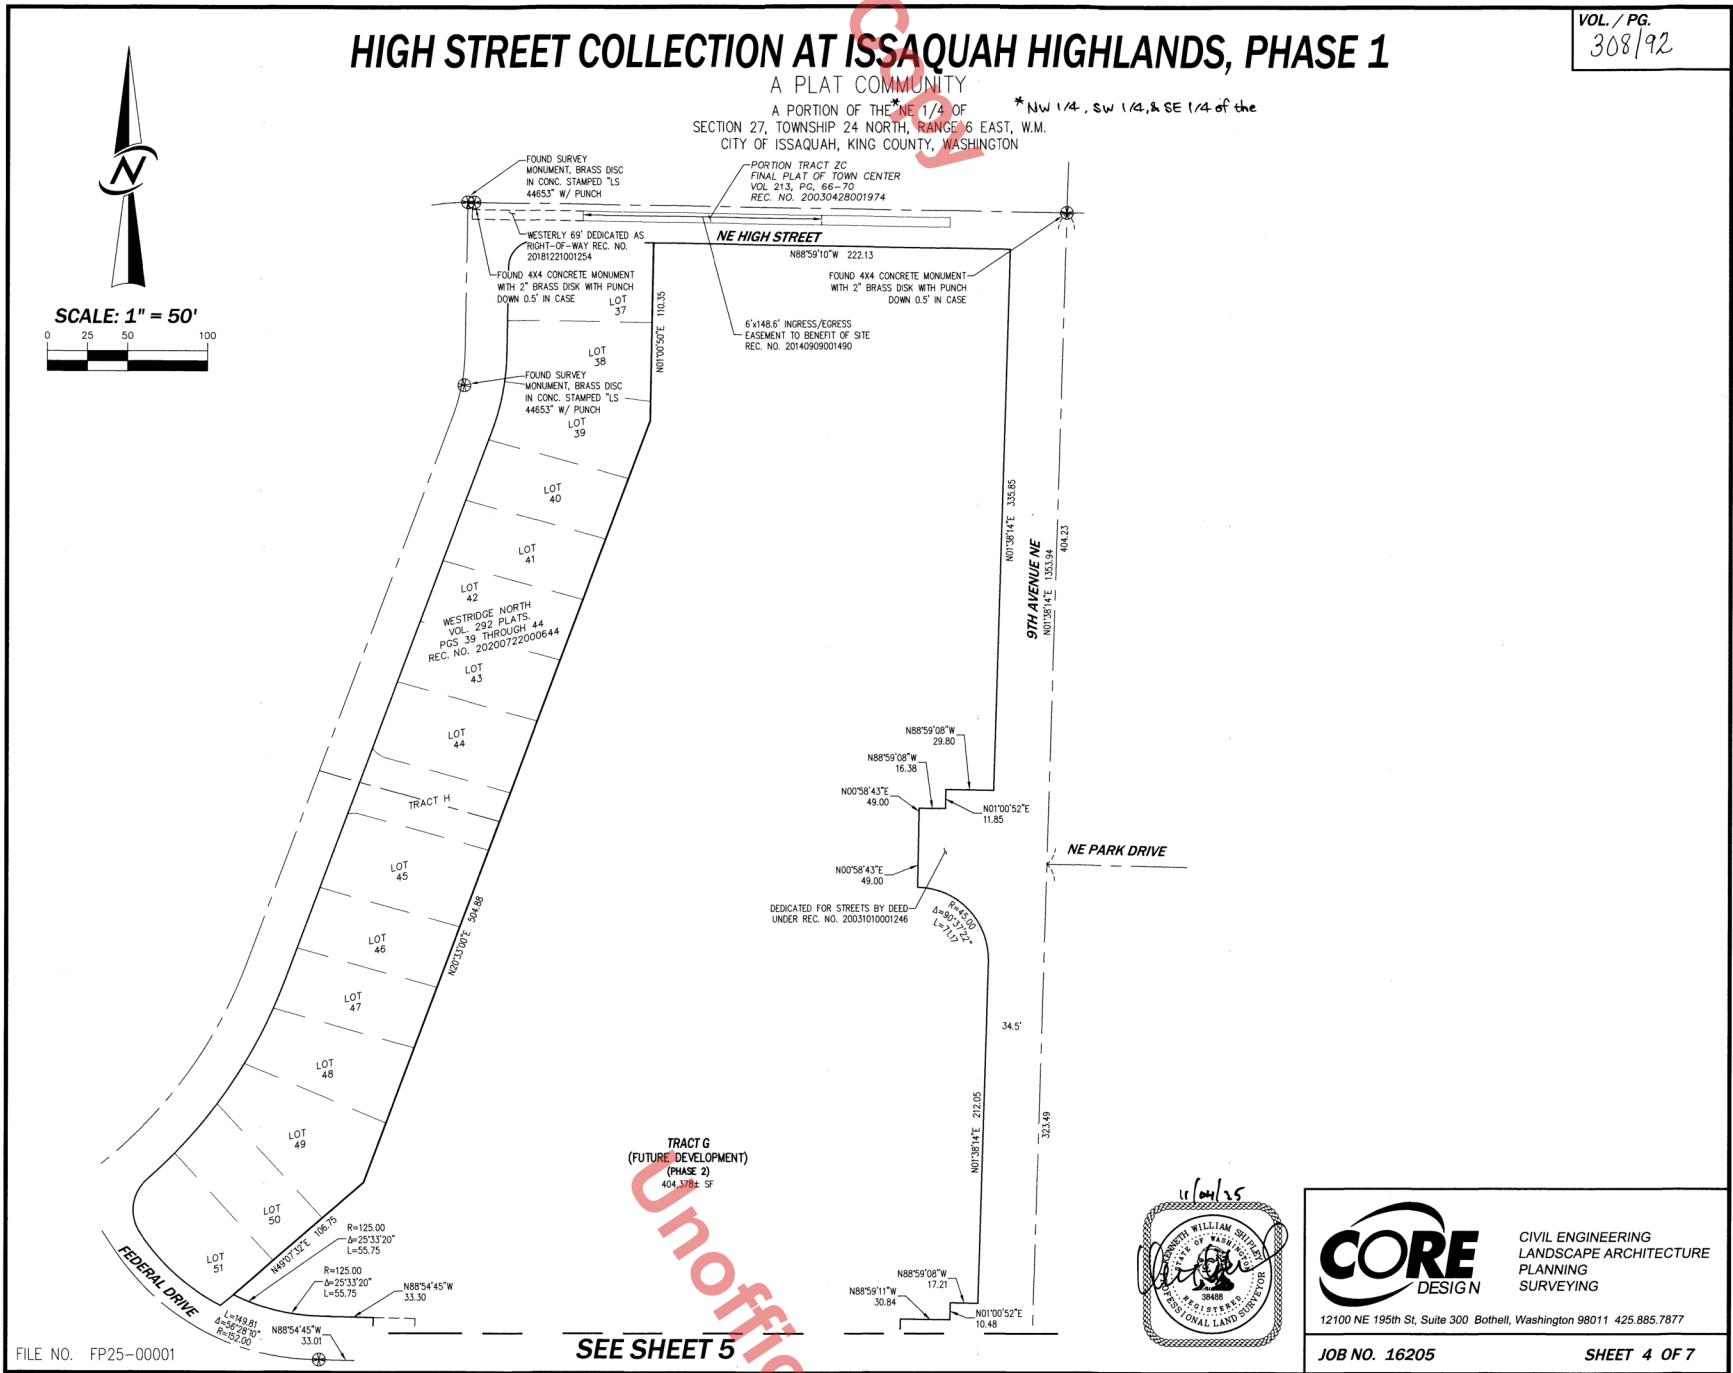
VOL. / PG.
308/92

HIGH STREET COLLECTION AT ISSAQUAH HIGHLANDS, PHASE 1
A PLAT COMMUNITY
A PORTION OF THE *NE 1/4 OF
SECTION 27, TOWNSHIP 24 NORTH, RANGE 6 EAST, W.M.
CITY OF ISSAQUAH, KING COUNTY, WASHINGTON

*NW 1/4, SW 1/4, & SE 1/4 of the

Copy

N

SCALE: 1" = 50'
0 25 50 100

FOUND SURVEY MONUMENT, BRASS DISC IN CONC. STAMPED "LS 44653" W/ PUNCH

PORTION TRACT ZC FINAL PLAT OF TOWN CENTER VOL 213, PG. 66-70 REC. NO. 20030428001974

WESTERLY 69' DEDICATED AS RIGHT-OF-WAY REC. NO. 20181221001254

NE HIGH STREET
N88°59'10"W 222.13

FOUND 4X4 CONCRETE MONUMENT WITH 2" BRASS DISK WITH PUNCH DOWN 0.5' IN CASE

FOUND 4X4 CONCRETE MONUMENT WITH 2" BRASS DISK WITH PUNCH DOWN 0.5' IN CASE

LOT 37
N01°00'50"E 110.35

6'x148.6' INGRESS/EGRESS EASEMENT TO BENEFIT OF SITE REC. NO. 20140909001490

LOT 38

FOUND SURVEY MONUMENT, BRASS DISC IN CONC. STAMPED "LS 44653" W/ PUNCH

LOT 39
LOT 40
LOT 41
LOT 42
WESTRIDGE NORTH VOL. 292 PLATS. PGS 39 THROUGH 44 REC. NO. 20200722000644
LOT 43
LOT 44
TRACT H
LOT 45
LOT 46
LOT 47
LOT 48
LOT 49
LOT 50
LOT 51

N20°33'00"E 504.88

N01°38'14"E 335.85
9TH AVENUE NE
N01°38'14"E 1353.94
404.23

N88°59'08"W 29.80
N88°59'08"W 16.38
N00°58'43"E 49.00
N01°00'52"E 11.85

NE PARK DRIVE

N00°58'43"E 49.00

DEDICATED FOR STREETS BY DEED UNDER REC. NO. 20031010001246

R=45.00
Δ=90°37'22"
L=71.17

34.5'

N01°38'14"E 212.05
323.49

TRACT G
(FUTURE DEVELOPMENT)
(PHASE 2)
404,378± SF

Unofficial

N49°07'32"E 106.75
R=125.00
Δ=25°33'20"
L=55.75

R=125.00
Δ=25°33'20"
L=55.75

N88°54'45"W 33.30

FEDERAL DRIVE

L=149.81
Δ=56°28'10"
R=152.00

N88°54'45"W 33.01

N88°59'08"W 17.21
N88°59'11"W 30.84
N01°00'52"E 10.48

SEE SHEET 5

11/04/25

KENNETH WILLIAM SHIPLEY
STATE OF WASHINGTON
38488
REGISTERED
PROFESSIONAL LAND SURVEYOR

CORE DESIGN
CIVIL ENGINEERING
LANDSCAPE ARCHITECTURE
PLANNING
SURVEYING
12100 NE 195th St, Suite 300 Bothell, Washington 98011 425.885.7877

FILE NO. FP25-00001

JOB NO. 16205
SHEET 4 OF 7